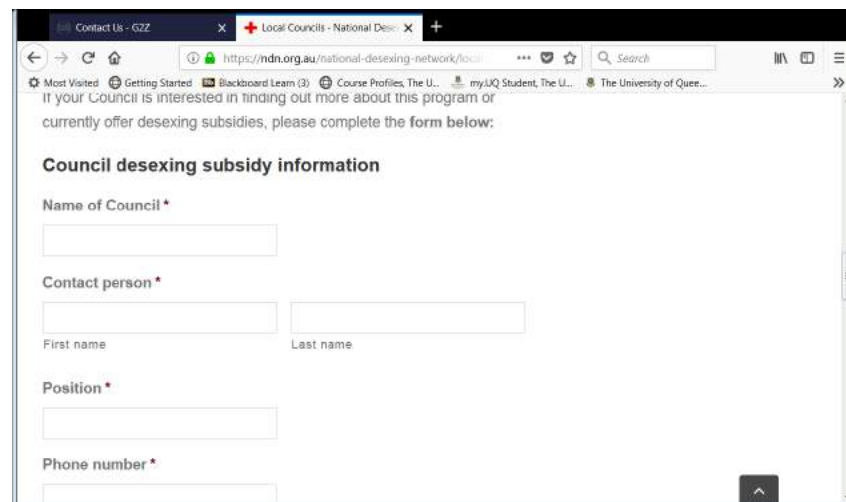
Contact Us - G2Z
Local Councils - National Dese
https://ndn.org.au/national-desexing-network/loca
Search
Most Visited Getting Started Blackboard Learn (3) Course Profiles, The U... my.UQ Student, The U... The University of Quee...

If your Council is interested in finding out more about this program or currently offer desexing subsidies, please complete the **form below:**

**Council desexing subsidy information**

Name of Council *

Contact person *

First name
Last name

Position *

Phone number *